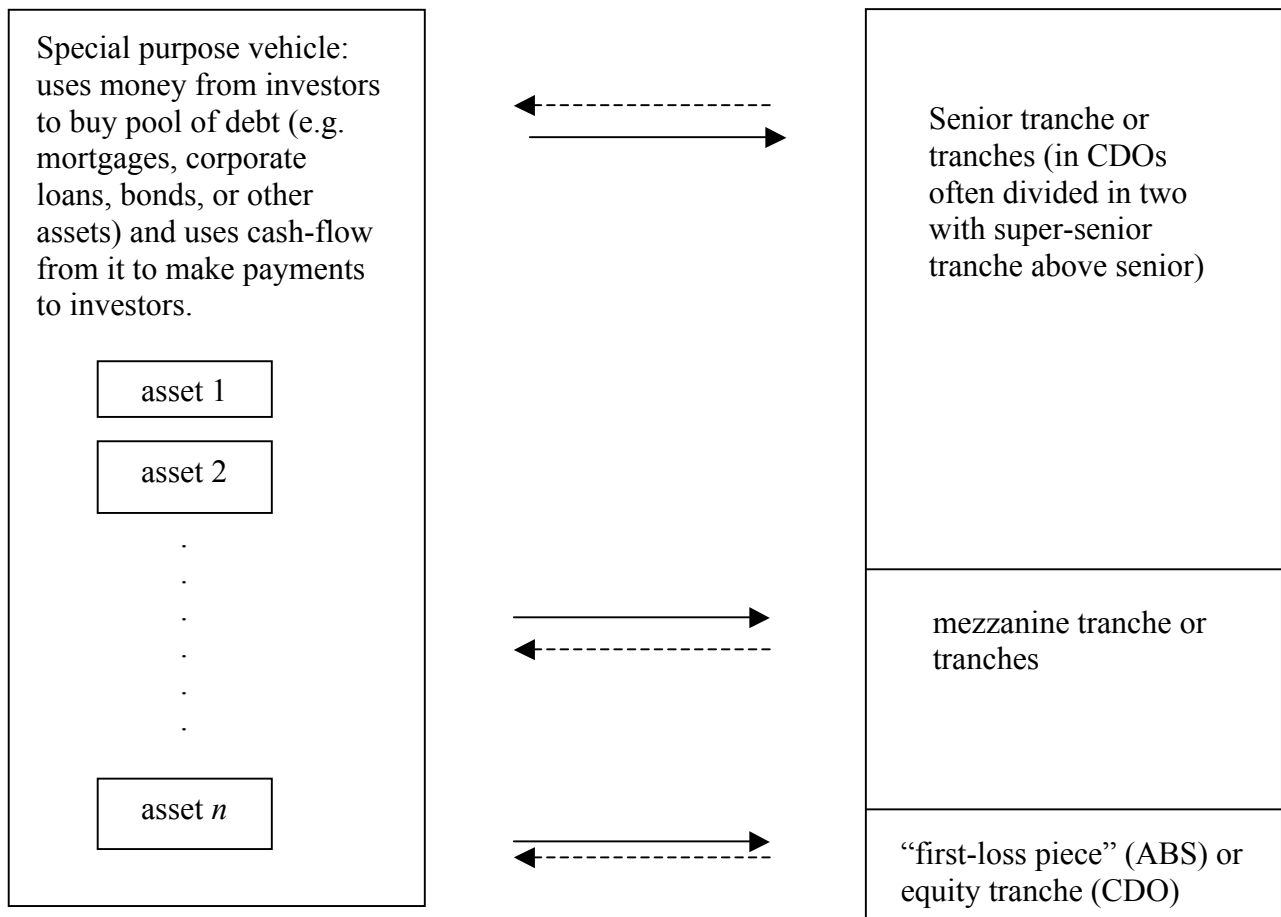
Special purpose vehicle: uses money from investors to buy pool of debt (e.g. mortgages, corporate loans, bonds, or other assets) and uses cash-flow from it to make payments to investors.

asset 1

asset 2

.
.
.
.
.
.

asset *n*

Senior tranche or tranches (in CDOs often divided in two with super-senior tranche above senior)

mezzanine tranche or tranches

"first-loss piece" (ABS) or equity tranche (CDO)